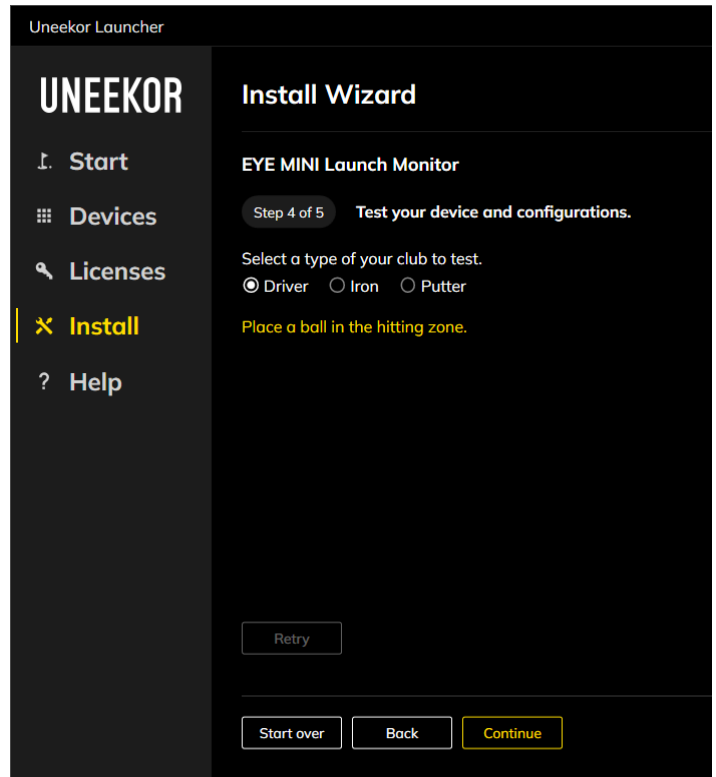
Uneekor Launcher

UNEEKOR

Start
Devices
Licenses
Install
? Help

Install Wizard

EYE MINI Launch Monitor

Step 4 of 5 Test your device and configurations.

Select a type of your club to test.
Driver Iron Putter

Place a ball in the hitting zone.

Retry

Start over Back Continue